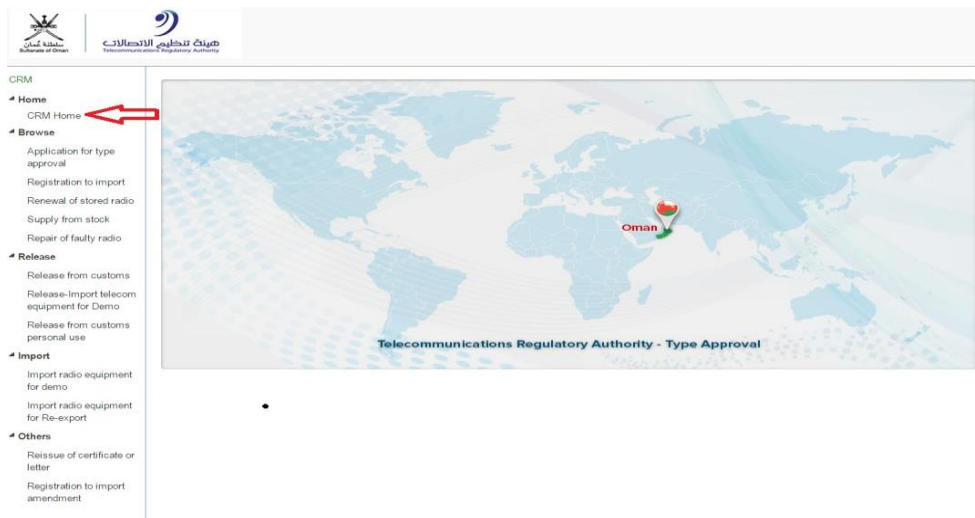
سلطنة عُمان
Sultanate of Oman

هيئة تنظيم الاتصالات
Telecommunications Regulatory Authority

CRM
Home
CRM Home
Browse
Application for type approval
Registration to import
Renewal of stored radio
Supply from stock
Repair of faulty radio
Release
Release from customs
Release-Import telecom equipment for Demo
Release from customs personal use
Import
Import radio equipment for demo
Import radio equipment for Re-export
Others
Reissue of certificate or letter
Registration to import amendment

Oman

Telecommunications Regulatory Authority - Type Approval